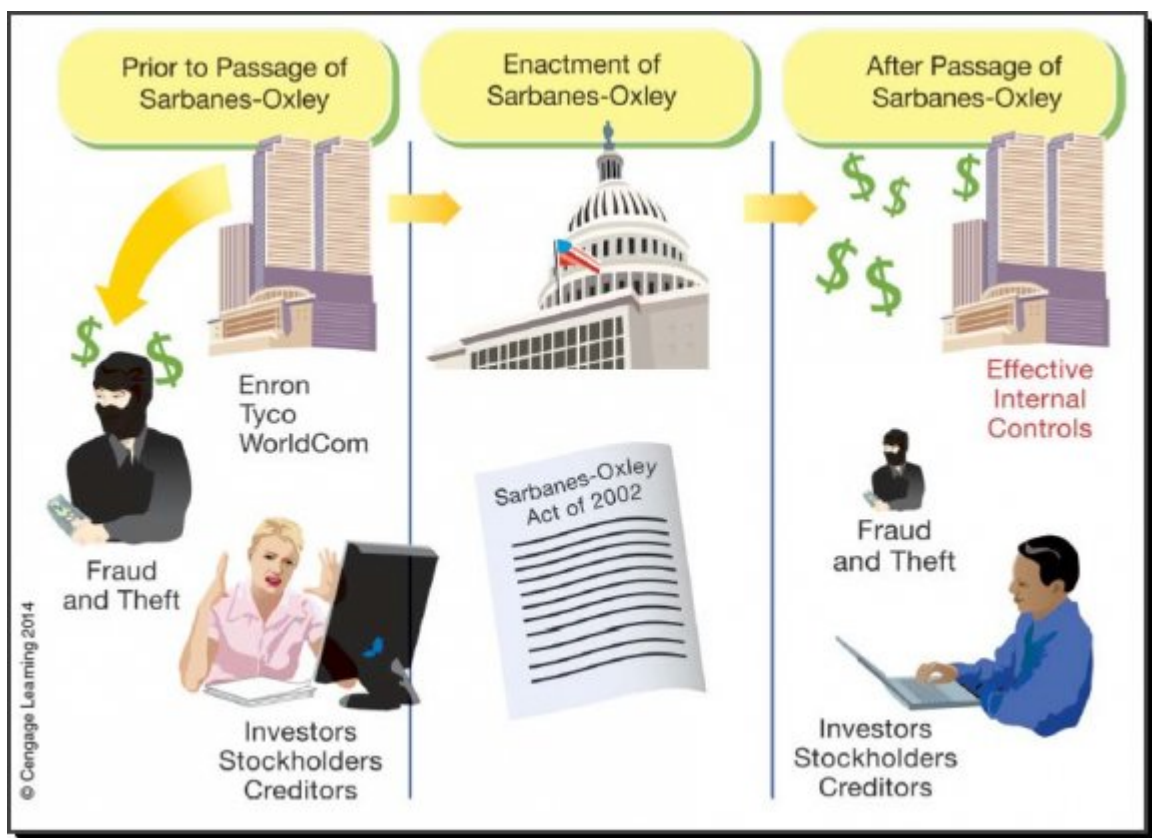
Prior to Passage of Sarbanes-Oxley

Enron
Tyco
WorldCom

Fraud and Theft

Investors
Stockholders
Creditors

Enactment of Sarbanes-Oxley

Sarbanes-Oxley Act of 2002

After Passage of Sarbanes-Oxley

Effective Internal Controls

Fraud and Theft

Investors
Stockholders
Creditors

© Cengage Learning 2014